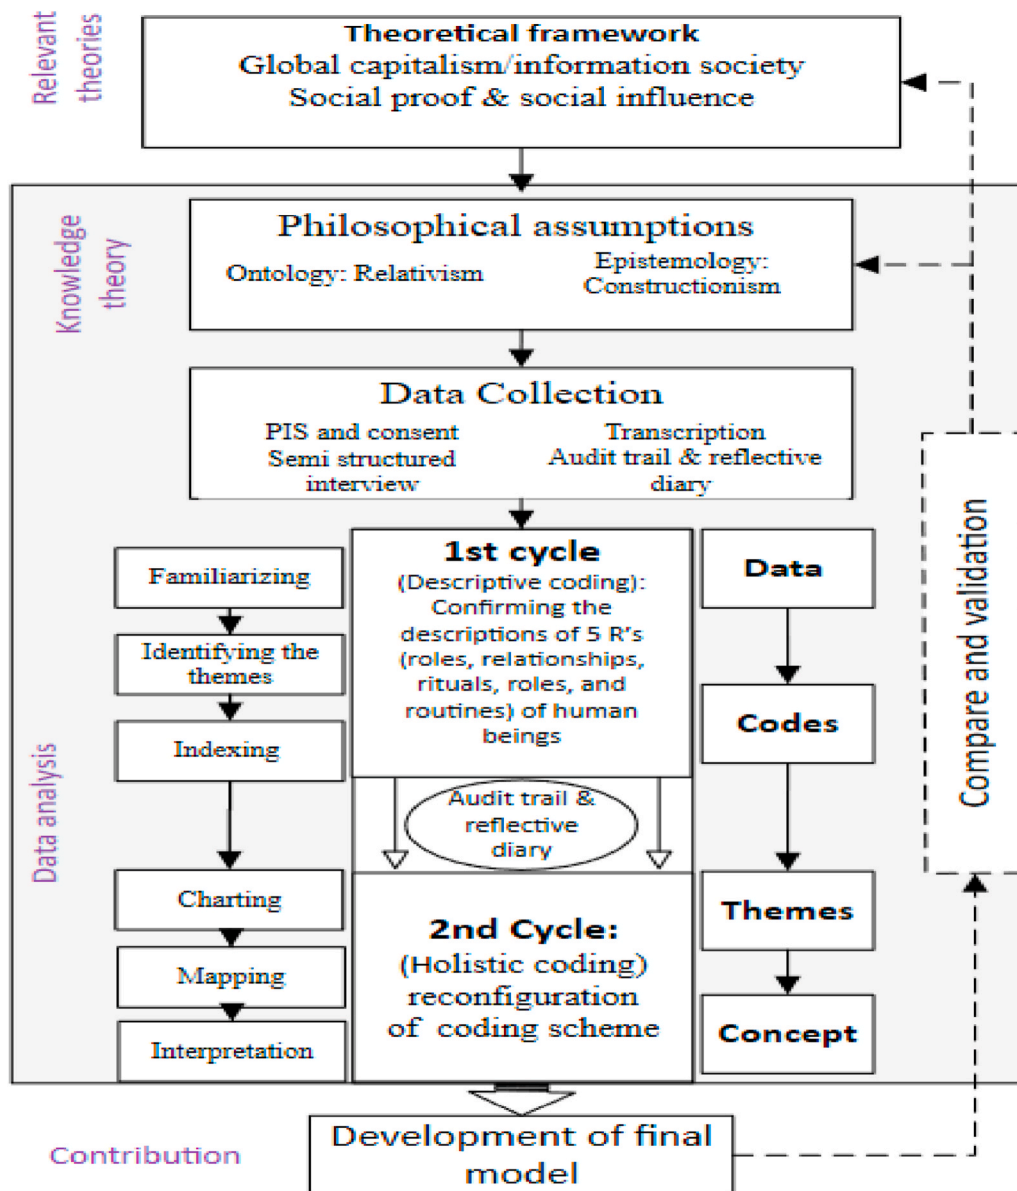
Relevant theories

Theoretical framework
Global capitalism/information society
Social proof & social influence

Knowledge theory

Philosophical assumptions
Ontology: Relativism
Epistemology: Constructionism

Data Collection
PIS and consent
Semi structured interview
Transcription
Audit trail & reflective diary

Compare and validation

Data analysis

Familiarizing
Identifying the themes
Indexing
Charting
Mapping
Interpretation

1st cycle
(Descriptive coding): Confirming the descriptions of 5 R's (roles, relationships, rituals, roles, and routines) of human beings

Audit trail & reflective diary

2nd Cycle:
(Holistic coding) reconfiguration of coding scheme

Data
Codes
Themes
Concept

Contribution

Development of final model